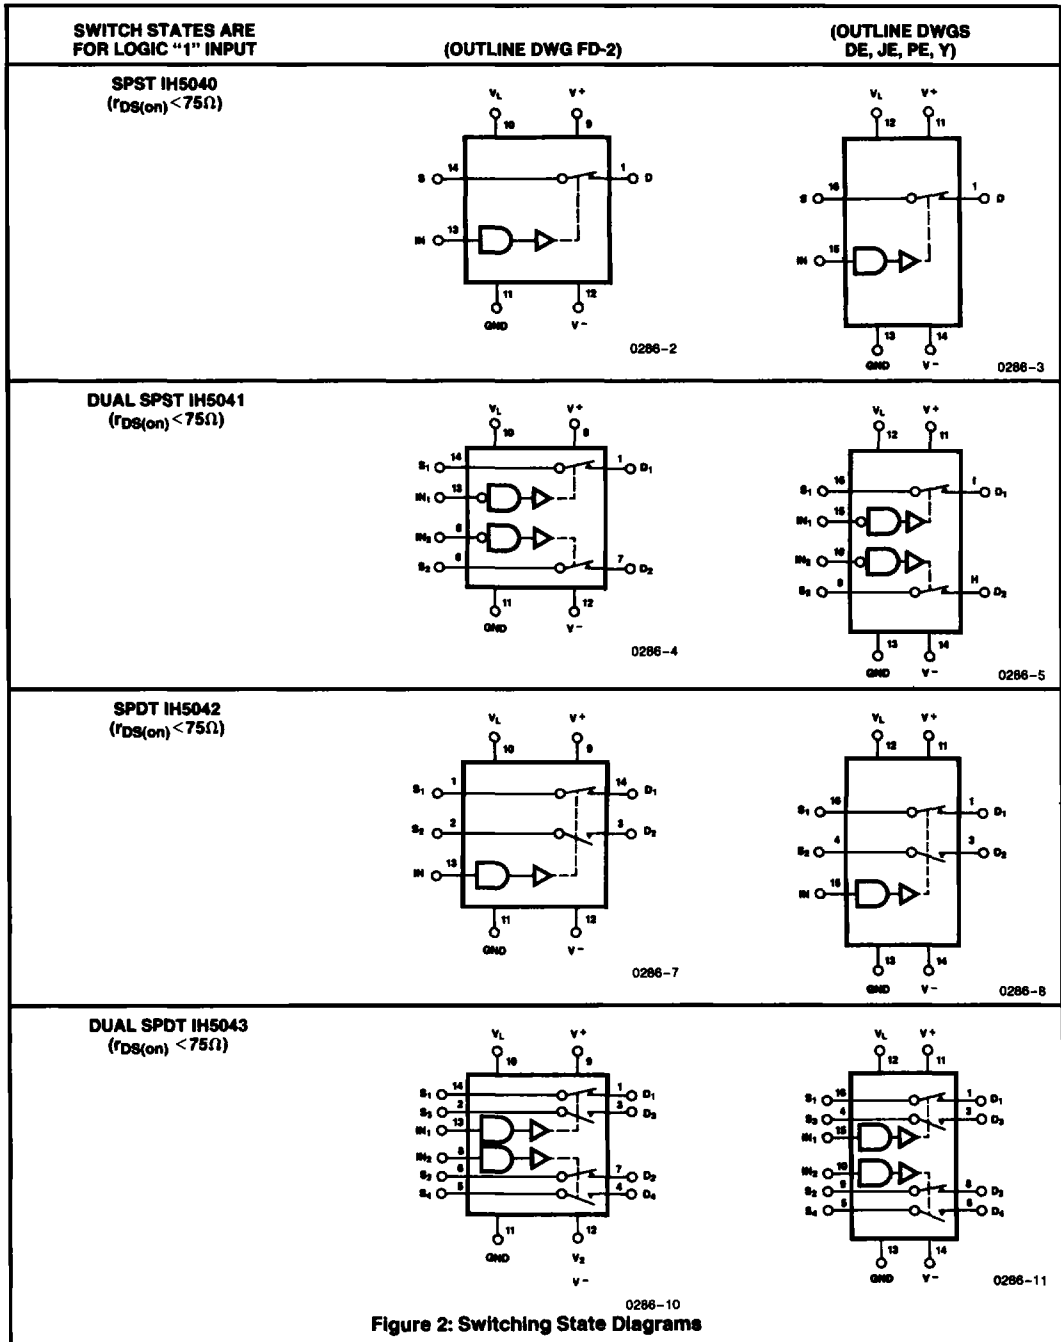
| SWITCH STATES ARE FOR LOGIC "1" INPUT | (OUTLINE DWG FD-2) | (OUTLINE DWGS DE, JE, PE, Y) |
|---|---|---|
| SPST IH5040 ($r_{DS(on)}<75\Omega$) | $V_L$ 10, V+ 9, S 14, 1 D, IN 13, 11 GND, 12 V− 0286-2 | $V_L$ 12, V+ 11, S 16, 1 D, IN 15, 13 GND, 14 V− 0286-3 |
| DUAL SPST IH5041 ($r_{DS(on)}<75\Omega$) | $V_L$ 10, V+ 9, $S_1$ 14, 1 $D_1$, $IN_1$ 13, $IN_2$ 8, $S_2$ 6, 7 $D_2$, 11 GND, 12 V− 0286-4 | $V_L$ 12, V+ 11, $S_1$ 16, I $D_1$, $IN_1$ 15, $IN_2$ 10, $S_2$ 8, H $D_2$, 13 GND, 14 V− 0286-5 |
| SPDT IH5042 ($r_{DS(on)}<75\Omega$) | $V_L$ 10, V+ 9, $S_1$ 1, 14 $D_1$, $S_2$ 2, 3 $D_2$, IN 13, 11 GND, 12 V− 0286-7 | $V_L$ 12, V+ 11, $S_1$ 16, 1 $D_1$, $S_2$ 4, 3 $D_2$, IN 15, 13 GND, 14 V− 0286-8 |
| DUAL SPDT IH5043 ($r_{DS(on)}<75\Omega$) | $V_L$ 10, V+ 9, $S_1$ 14, $S_3$ 2, $IN_1$ 13, 1 $D_1$, 3 $D_3$, $IN_2$ 8, $S_2$ 6, $S_4$ 5, 7 $D_2$, 4 $D_4$, 11 GND, 12 $V_2$ V− 0286-10 | $V_L$ 12, V+ 11, $S_1$ 16, $S_3$ 4, $IN_1$ 15, 1 $D_1$, 3 $D_3$, $IN_2$ 10, $S_2$ 8, $S_4$ 6, 8 $D_2$, 6 $D_4$, 13 GND, 14 V− 0286-11 |

Figure 2: Switching State Diagrams